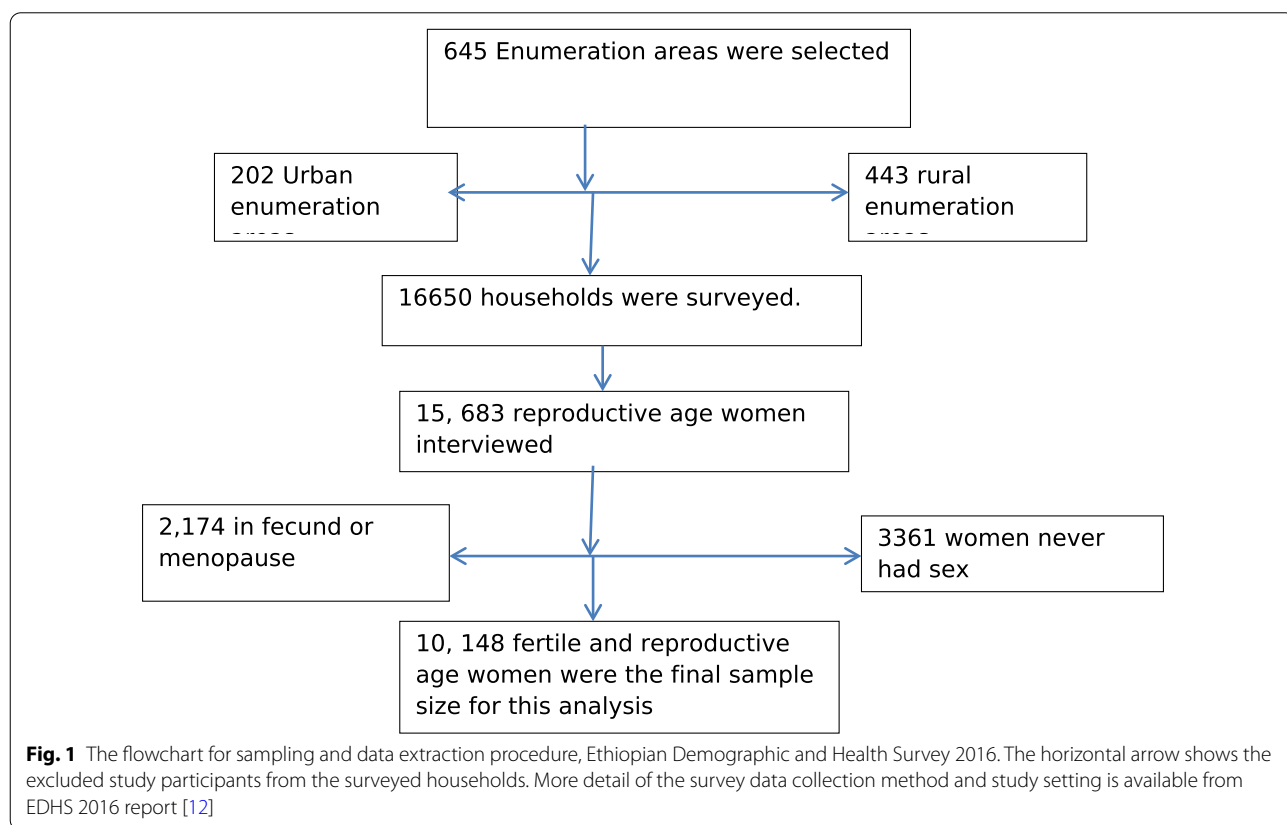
645 Enumeration areas were selected

202 Urban enumeration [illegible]

443 rural enumeration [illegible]

16650 households were surveyed.

15, 683 reproductive age women interviewed

2,174 in fecund or menopause

3361 women never had sex

10, 148 fertile and reproductive age women were the final sample size for this analysis

**Fig. 1** The flowchart for sampling and data extraction procedure, Ethiopian Demographic and Health Survey 2016. The horizontal arrow shows the excluded study participants from the surveyed households. More detail of the survey data collection method and study setting is available from EDHS 2016 report [12]